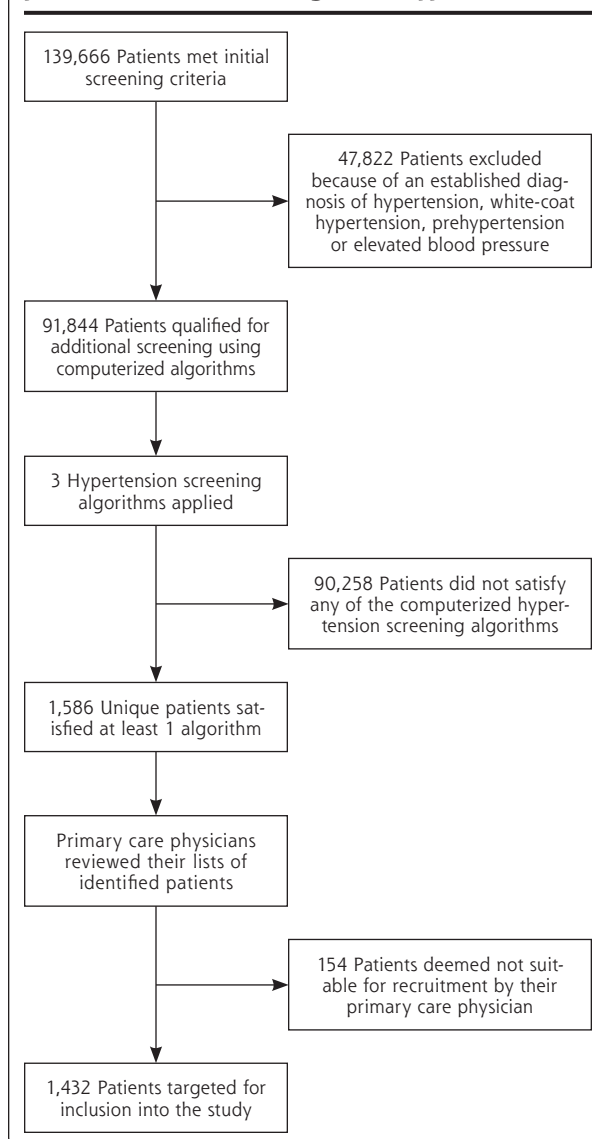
139,666 Patients met initial screening criteria

47,822 Patients excluded because of an established diagnosis of hypertension, white-coat hypertension, prehypertension or elevated blood pressure

91,844 Patients qualified for additional screening using computerized algorithms

3 Hypertension screening algorithms applied

90,258 Patients did not satisfy any of the computerized hypertension screening algorithms

1,586 Unique patients satisfied at least 1 algorithm

Primary care physicians reviewed their lists of identified patients

154 Patients deemed not suitable for recruitment by their primary care physician

1,432 Patients targeted for inclusion into the study